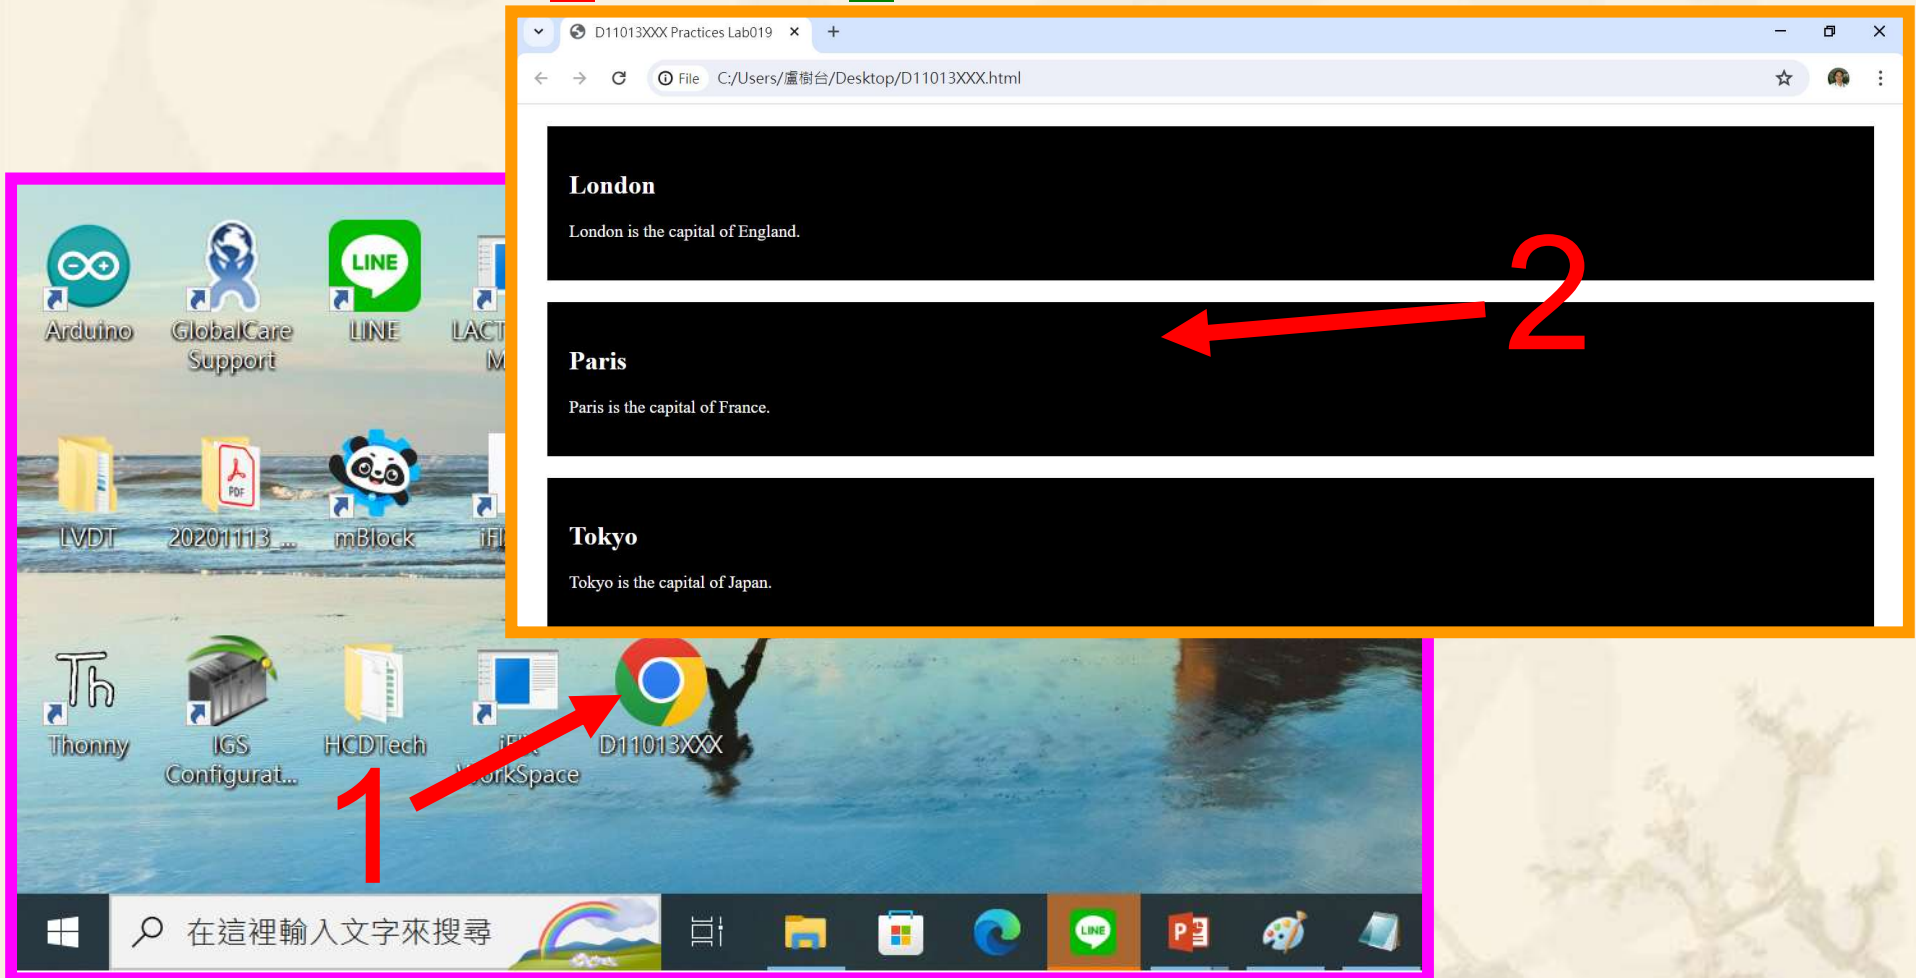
D11013XXX Practices Lab019 ×
+

File C:/Users/盧樹台/Desktop/D11013XXX.html

London

London is the capital of England.

2

Paris

Paris is the capital of France.

Tokyo

Tokyo is the capital of Japan.

Arduino
GlobalCare Support
LINE
LACT M
LVDT
20201113_...
mBlock
iFl
Thonny
IGS Configurat...
HCDTech
iFIX WorkSpace
D11013XXX

1

在這裡輸入文字來搜尋